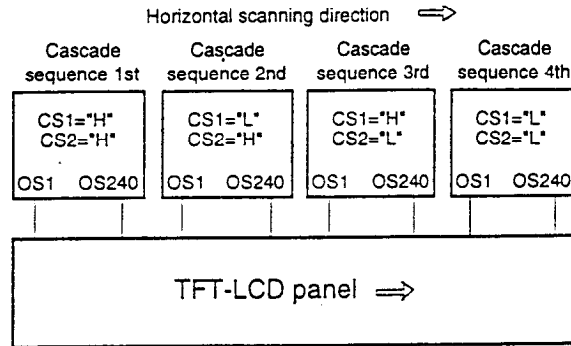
Horizontal scanning direction ⟹

Cascade sequence 1st
CS1="H"
CS2="H"
OS1 OS240

Cascade sequence 2nd
CS1="L"
CS2="H"
OS1 OS240

Cascade sequence 3rd
CS1="H"
CS2="L"
OS1 OS240

Cascade sequence 4th
CS1="L"
CS2="L"
OS1 OS240

TFT-LCD panel ⟹